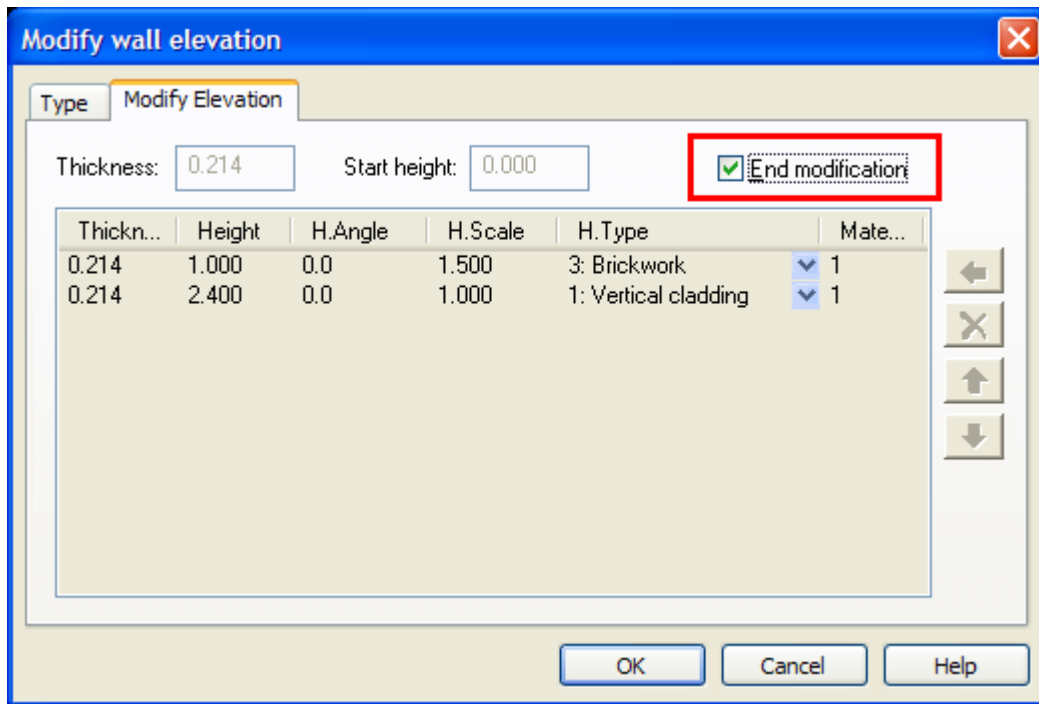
Modify wall elevation

Type | Modify Elevation

Thickness: 0.214 Start height: 0.000

End modification

| Thickn... | Height | H.Angle | H.Scale | H.Type | Mate... |
|---|---|---|---|---|---|
| 0.214 | 1.000 | 0.0 | 1.500 | 3: Brickwork | 1 |
| 0.214 | 2.400 | 0.0 | 1.000 | 1: Vertical cladding | 1 |

OK Cancel Help